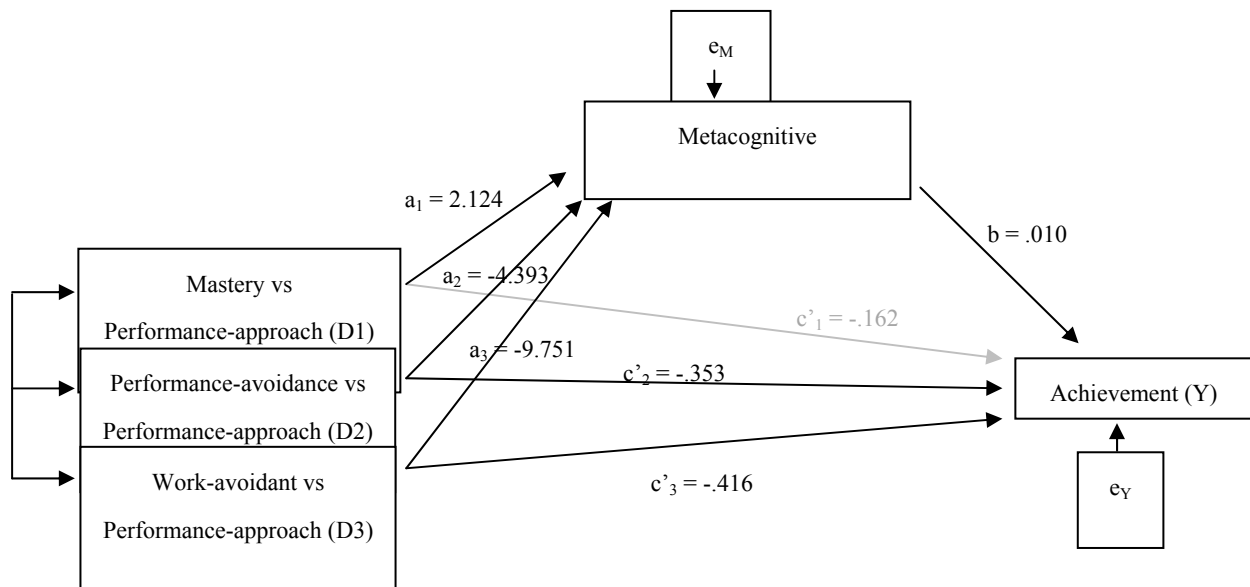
$e_M$

Metacognitive

$a_1 = 2.124$

b = .010

Mastery vs Performance-approach (D1)

$a_2 = -4.393$

$c'_1 = -.162$

$a_3 = -9.751$

Performance-avoidance vs Performance-approach (D2)

$c'_2 = -.353$

Achievement (Y)

Work-avoidant vs Performance-approach (D3)

$c'_3 = -.416$

$e_Y$